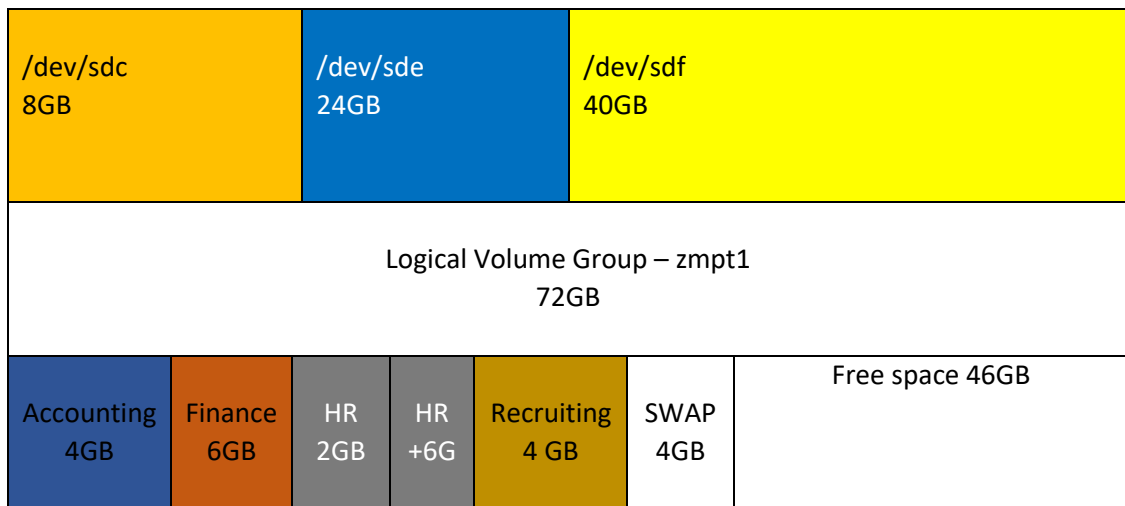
| /dev/sdc 8GB | /dev/sde 24GB | /dev/sdf 40GB |
|---|---|---|

Logical Volume Group – zmpt1
72GB

| Accounting 4GB | Finance 6GB | HR 2GB | HR +6G | Recruiting 4 GB | SWAP 4GB | Free space 46GB |
|---|---|---|---|---|---|---|